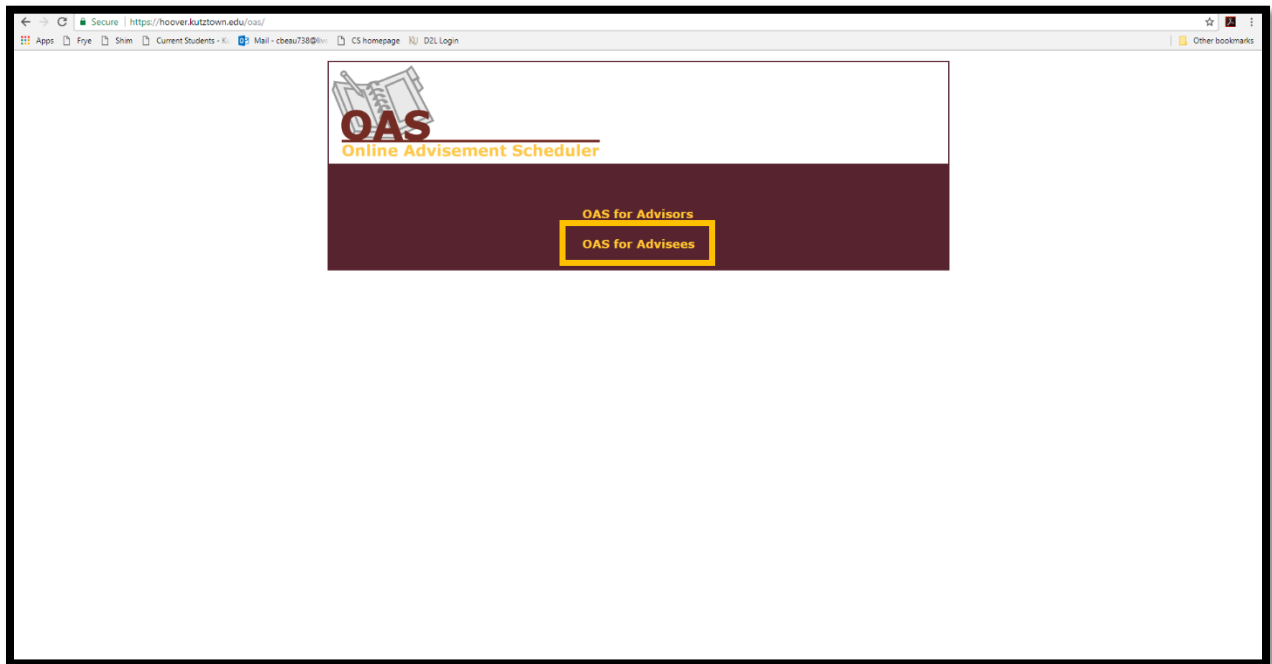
Secure | https://hoover.kutztown.edu/oas/

Apps Frye Shim Current Students - K Mail - cbeau738@liv CS homepage D2L Login Other bookmarks

OAS
Online Advisement Scheduler

OAS for Advisors
OAS for Advisees